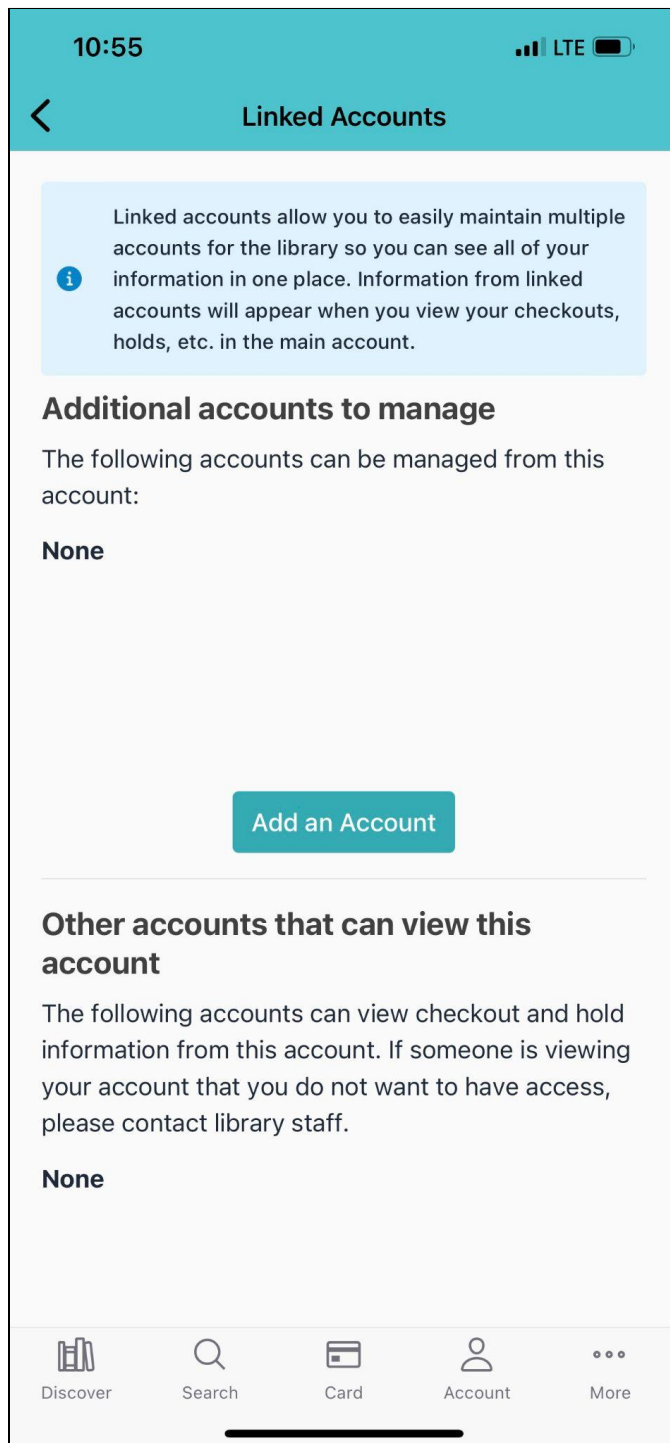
10:55

LTE

Linked Accounts

Linked accounts allow you to easily maintain multiple accounts for the library so you can see all of your information in one place. Information from linked accounts will appear when you view your checkouts, holds, etc. in the main account.

Additional accounts to manage

The following accounts can be managed from this account:

None

Add an Account

Other accounts that can view this account

The following accounts can view checkout and hold information from this account. If someone is viewing your account that you do not want to have access, please contact library staff.

None

Discover
Search
Card
Account
More